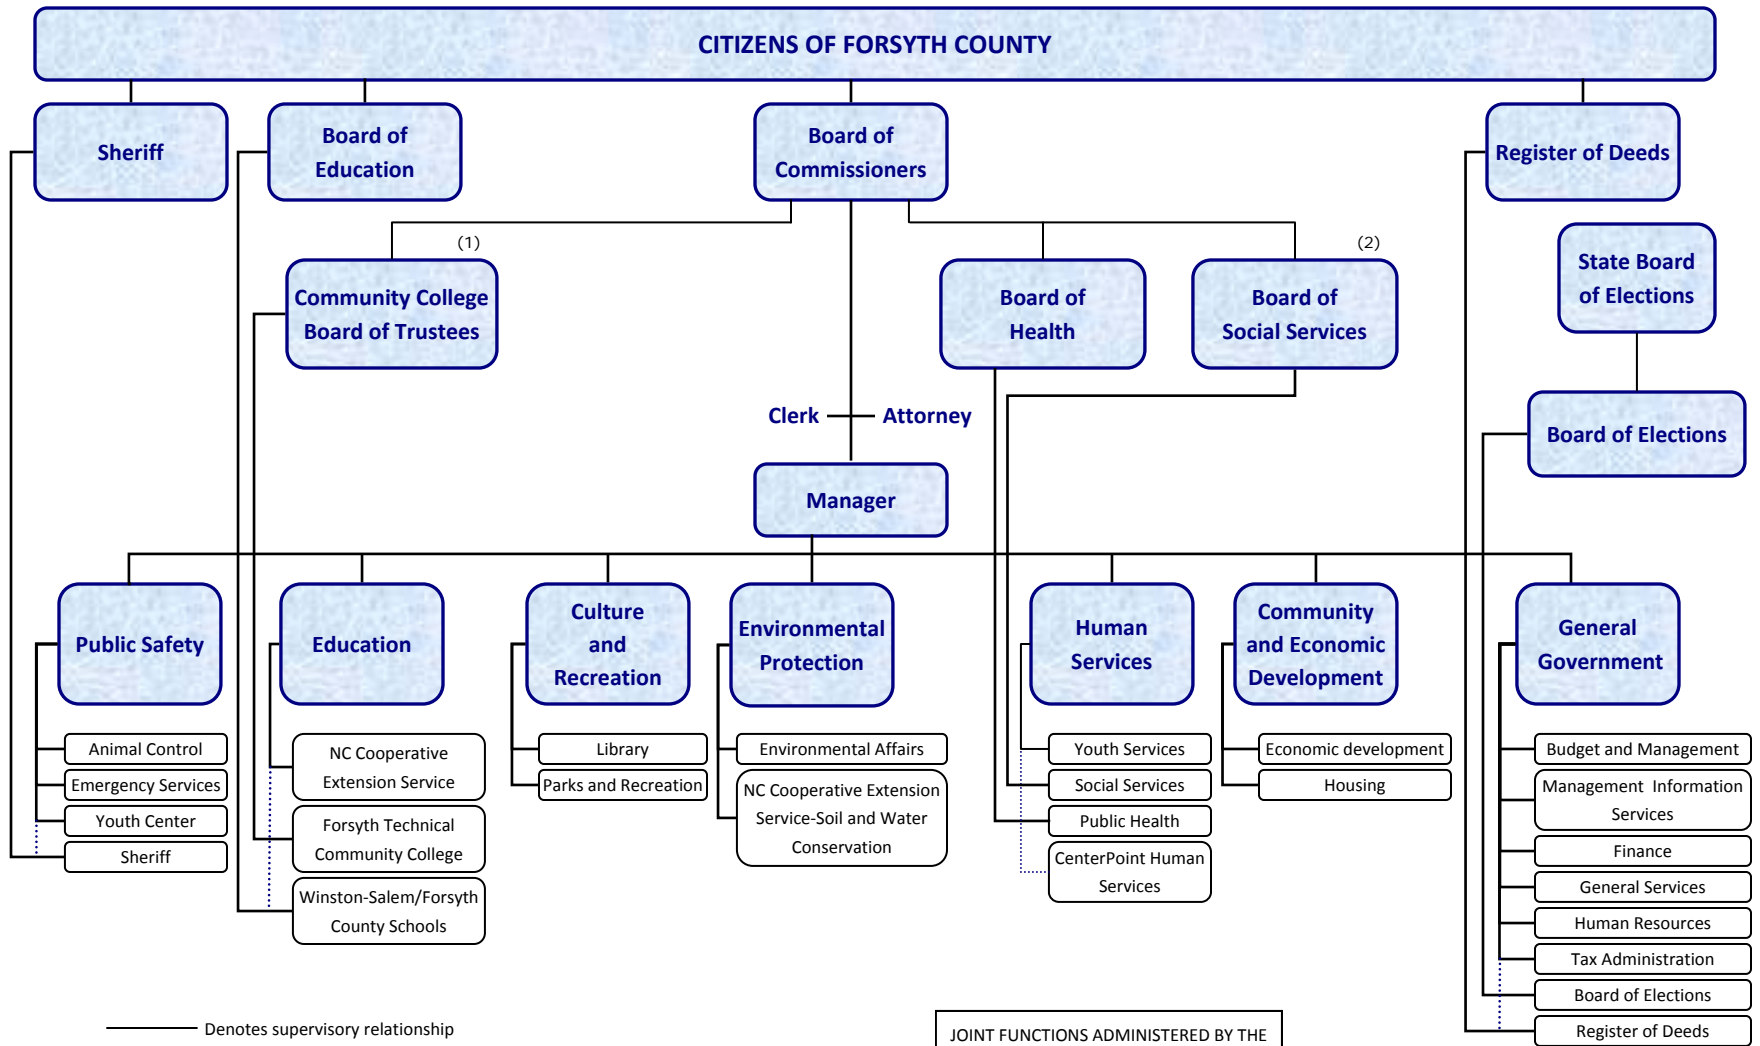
CITIZENS OF FORSYTH COUNTY

Sheriff

Board of Education

Board of Commissioners

Register of Deeds

(1)

Community College Board of Trustees

Board of Health

(2)

Board of Social Services

State Board of Elections

Board of Elections

Clerk

Attorney

Manager

Public Safety

Animal Control

Emergency Services

Youth Center

Sheriff

Education

NC Cooperative Extension Service

Forsyth Technical Community College

Winston-Salem/Forsyth County Schools

Culture and Recreation

Library

Parks and Recreation

Environmental Protection

Environmental Affairs

NC Cooperative Extension Service-Soil and Water Conservation

Human Services

Youth Services

Social Services

Public Health

CenterPoint Human Services

Community and Economic Development

Economic development

Housing

General Government

Budget and Management

Management Information Services

Finance

General Services

Human Resources

Tax Administration

Board of Elections

Register of Deeds

Denotes supervisory relationship

JOINT FUNCTIONS ADMINISTERED BY THE